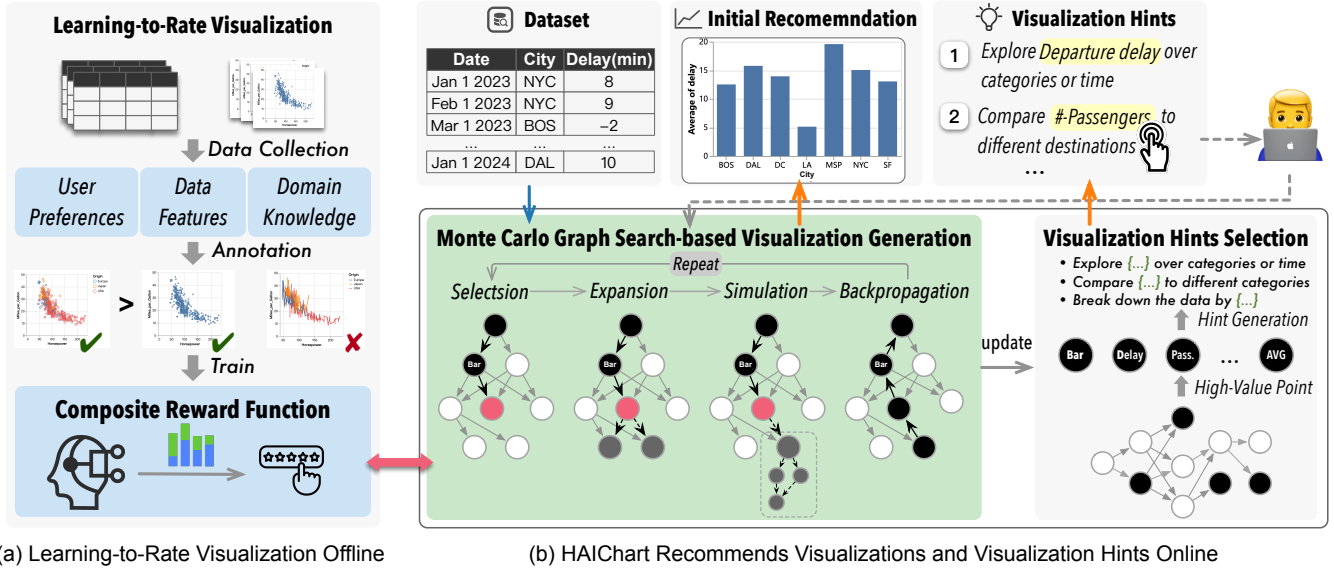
Learning-to-Rate Visualization

Data Collection

User Preferences

Data Features

Domain Knowledge

Annotation

>

Train

Composite Reward Function

(a) Learning-to-Rate Visualization Offline

Dataset

| Date | City | Delay(min) |
|---|---|---|
| Jan 1 2023 | NYC | 8 |
| Feb 1 2023 | NYC | 9 |
| Mar 1 2023 | BOS | −2 |
| ... | ... | ... |
| Jan 1 2024 | DAL | 10 |

Initial Recomemndation

Average of delay

20
15
10
5
0

BOS DAL DC LA MSP NYC SF

City

Visualization Hints

1 Explore Departure delay over categories or time

2 Compare #-Passengers to different destinations

...

Monte Carlo Graph Search-based Visualization Generation

Repeat

Selectsion Expansion Simulation Backpropagation

Bar Bar Bar Bar

update

Visualization Hints Selection

• Explore {...} over categories or time
• Compare {...} to different categories
• Break down the data by {...}

Hint Generation

Bar Delay Pass. ... AVG

High-Value Point

(b) HAIChart Recommends Visualizations and Visualization Hints Online